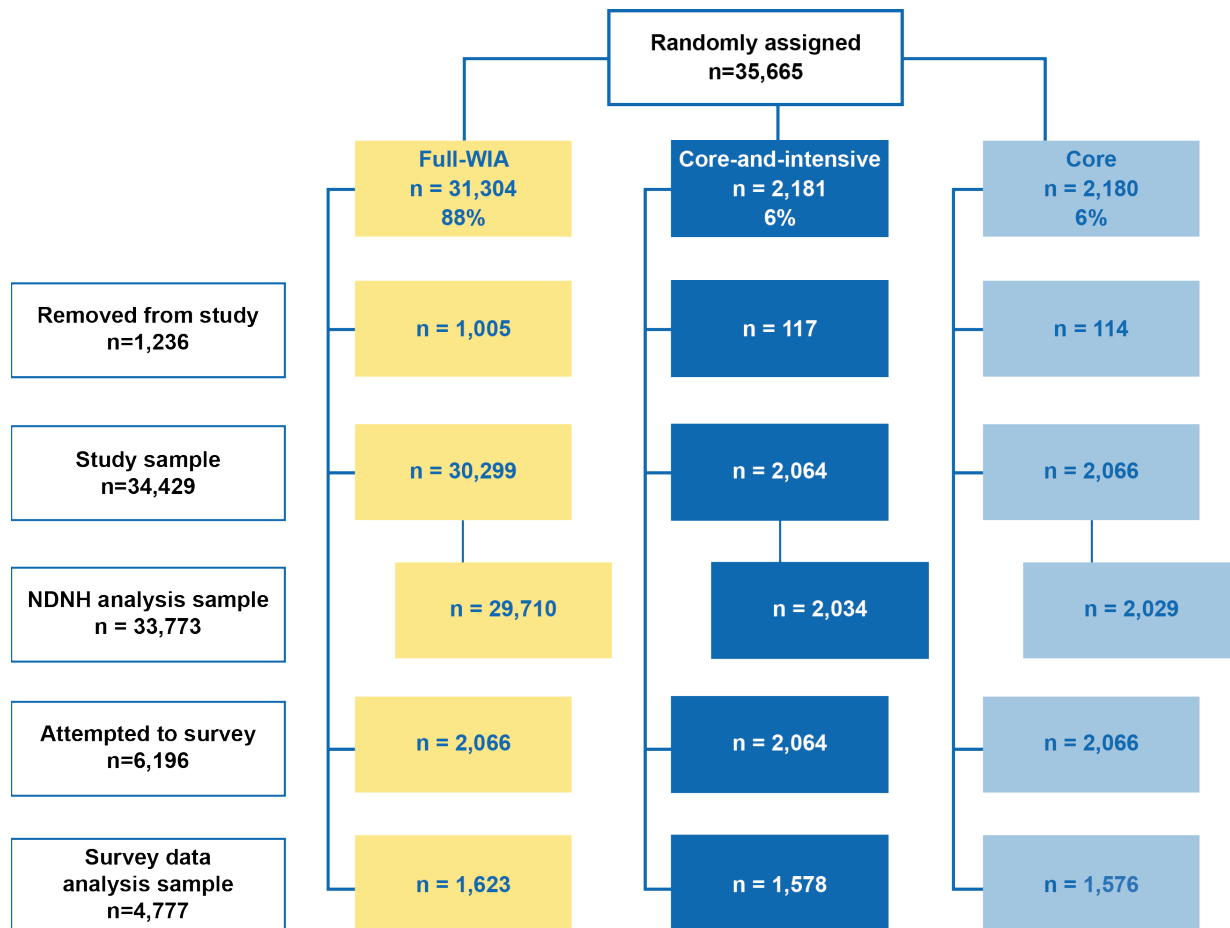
Randomly assigned
n=35,665

Full-WIA
n = 31,304
88%

Core-and-intensive
n = 2,181
6%

Core
n = 2,180
6%

Removed from study
n=1,236

n = 1,005

n = 117

n = 114

Study sample
n=34,429

n = 30,299

n = 2,064

n = 2,066

NDNH analysis sample
n = 33,773

n = 29,710

n = 2,034

n = 2,029

Attempted to survey
n=6,196

n = 2,066

n = 2,064

n = 2,066

Survey data analysis sample
n=4,777

n = 1,623

n = 1,578

n = 1,576